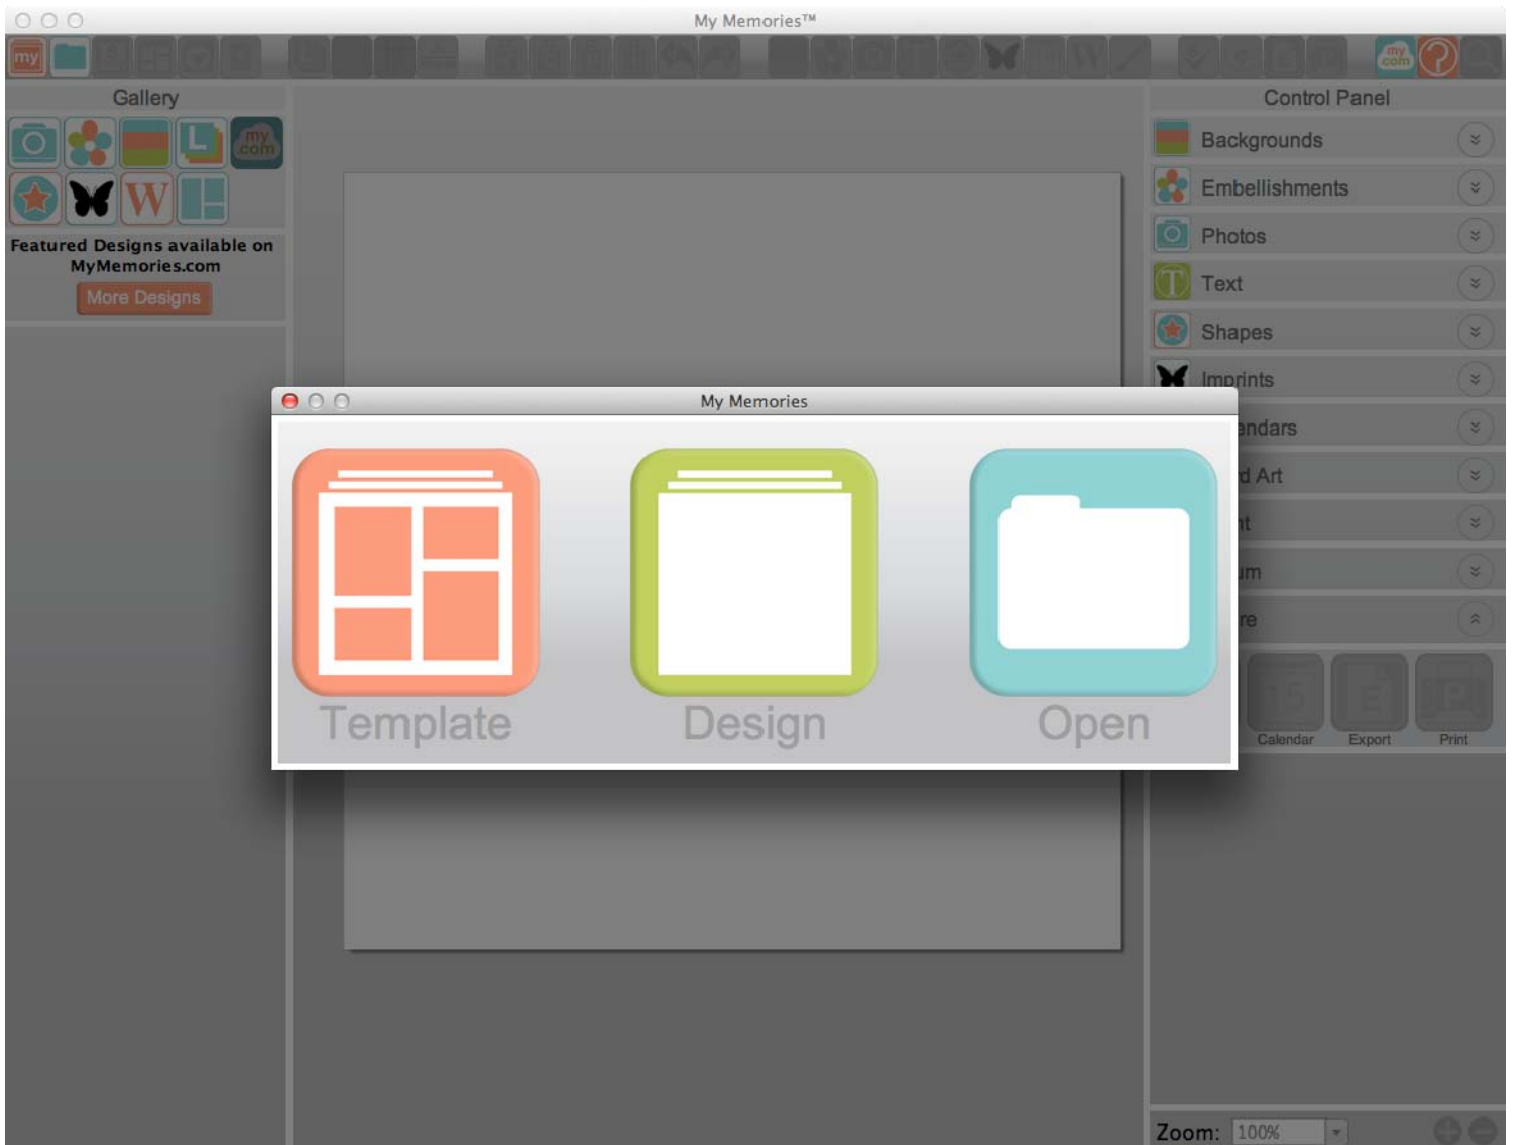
My Memories™

my

Gallery

my com

W L

Featured Designs available on MyMemories.com

More Designs

Control Panel

Backgrounds

Embellishments

Photos

Text

Shapes

Imprints

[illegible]endars

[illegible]d Art

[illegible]t

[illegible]m

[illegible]e

Calendar

Export

Print

Zoom: 100%

My Memories

Template

Design

Open